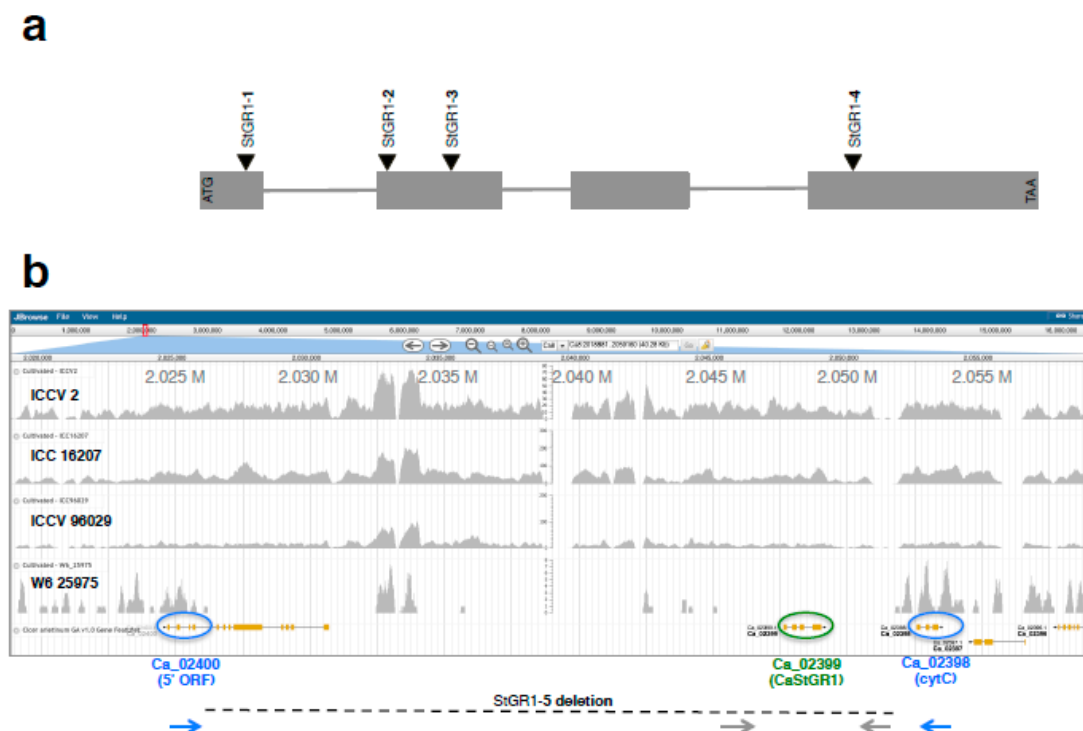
a

StGR1-1
StGR1-2
StGR1-3
StGR1-4
ATG
TAA

b

JBrowse File View Help

1,000,000 2,000,000 3,000,000 4,000,000 5,000,000 6,000,000 7,000,000 8,000,000 9,000,000 10,000,000 11,000,000 12,000,000 13,000,000 14,000,000 15,000,000 16,000,000

2.025 M 2.030 M 2.035 M 2.040 M 2.045 M 2.050 M 2.055 M

Cultivated - ICCV2
ICCV 2

Cultivated - ICC16207
ICC 16207

Cultivated - ICCV96029
ICCV 96029

Cultivated - W6_25975
W6 25975

Cicer arietinum GA v1.0 Gene Features

Ca_02399
Ca_02398
Ca_02397
Ca_02396

Ca_02400
(5' ORF)

Ca_02399
(CaStGR1)

Ca_02398
(cytC)

StGR1-5 deletion